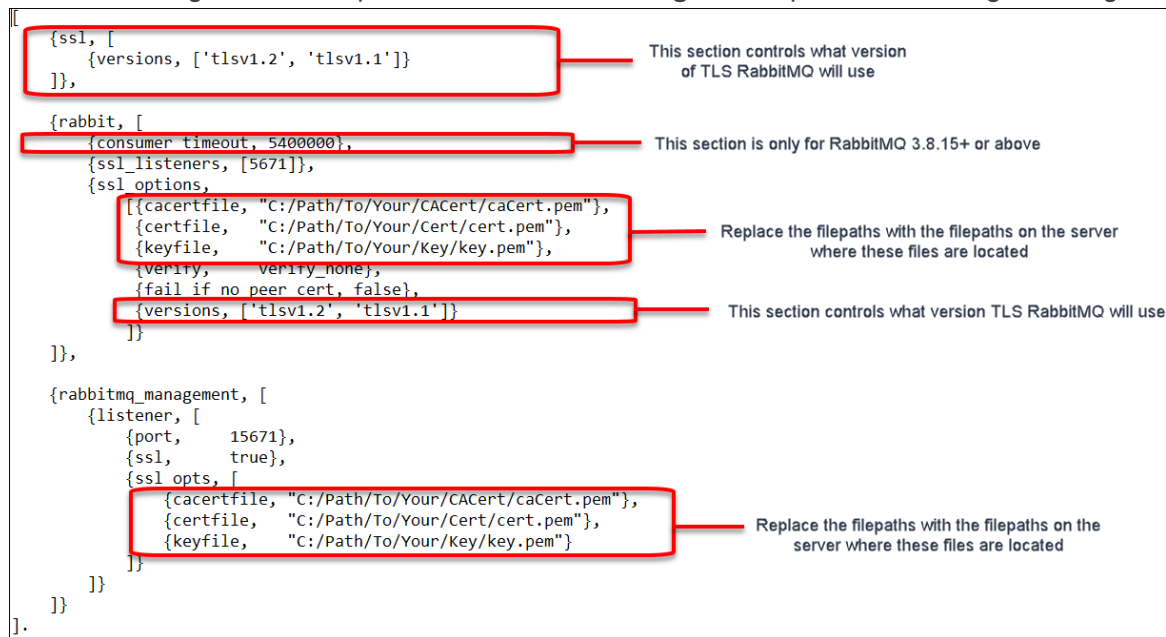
[
{ssl, [
{versions, ['tlsv1.2', 'tlsv1.1']}
]},

{rabbit, [
{consumer_timeout, 5400000},
{ssl_listeners, [5671]},
{ssl_options,
[{cacertfile, "C:/Path/To/Your/CACert/caCert.pem"},
{certfile, "C:/Path/To/Your/Cert/cert.pem"},
{keyfile, "C:/Path/To/Your/Key/key.pem"},
{verify, verify_none},
{fail_if_no_peer_cert, false},
{versions, ['tlsv1.2', 'tlsv1.1']}
]}
]},

{rabbitmq_management, [
{listener, [
{port, 15671},
{ssl, true},
{ssl_opts, [
{cacertfile, "C:/Path/To/Your/CACert/caCert.pem"},
{certfile, "C:/Path/To/Your/Cert/cert.pem"},
{keyfile, "C:/Path/To/Your/Key/key.pem"}
]}
]}
]}
].

This section controls what version of TLS RabbitMQ will use

This section is only for RabbitMQ 3.8.15+ or above

Replace the filepaths with the filepaths on the server where these files are located

This section controls what version TLS RabbitMQ will use

Replace the filepaths with the filepaths on the server where these files are located